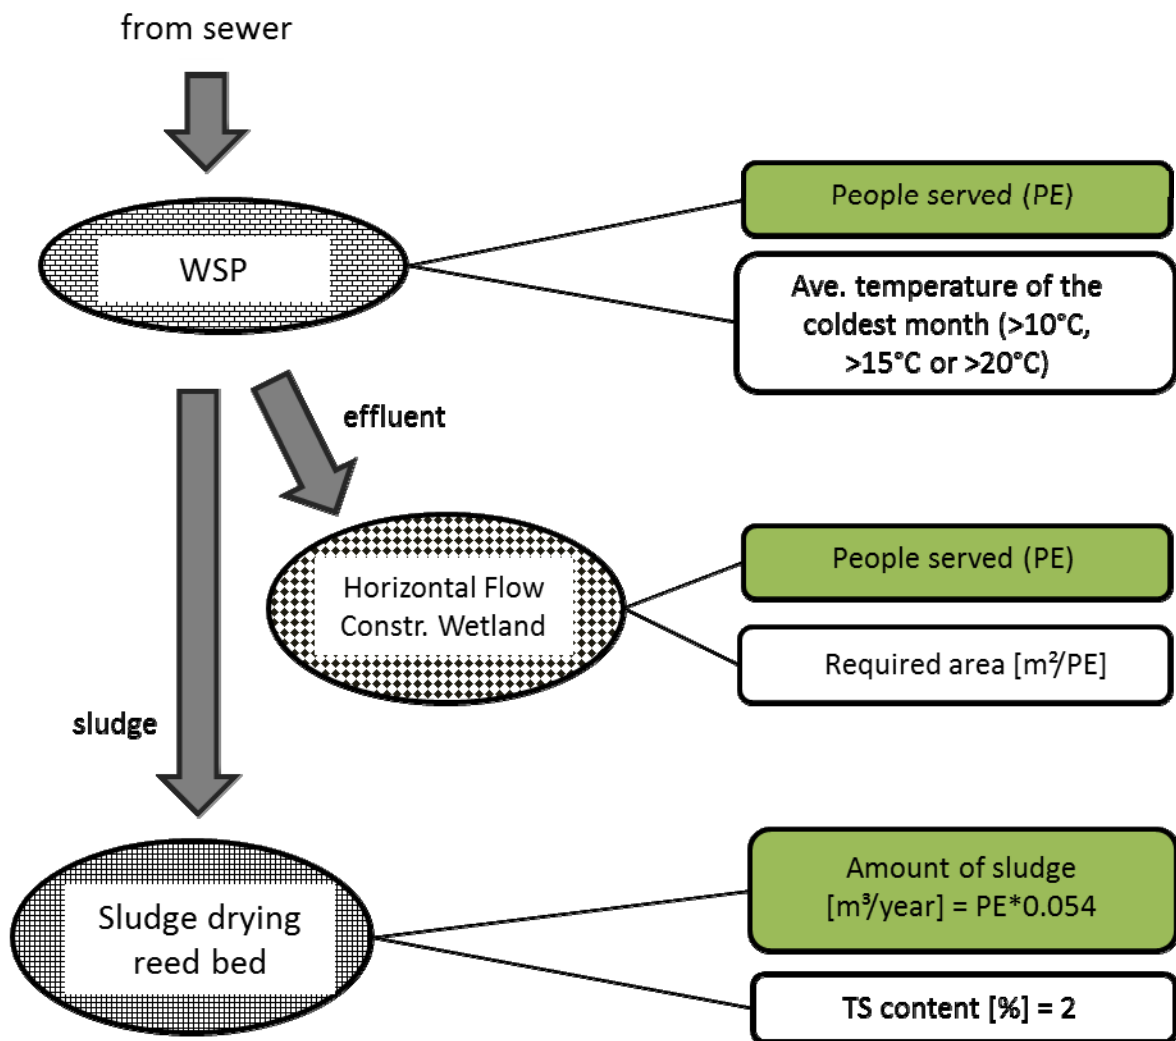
from sewer

WSP

People served (PE)

Ave. temperature of the coldest month (>10°C, >15°C or >20°C)

effluent

Horizontal Flow Constr. Wetland

People served (PE)

Required area [m²/PE]

sludge

Sludge drying reed bed

Amount of sludge [m³/year] = PE*0.054

TS content [%] = 2